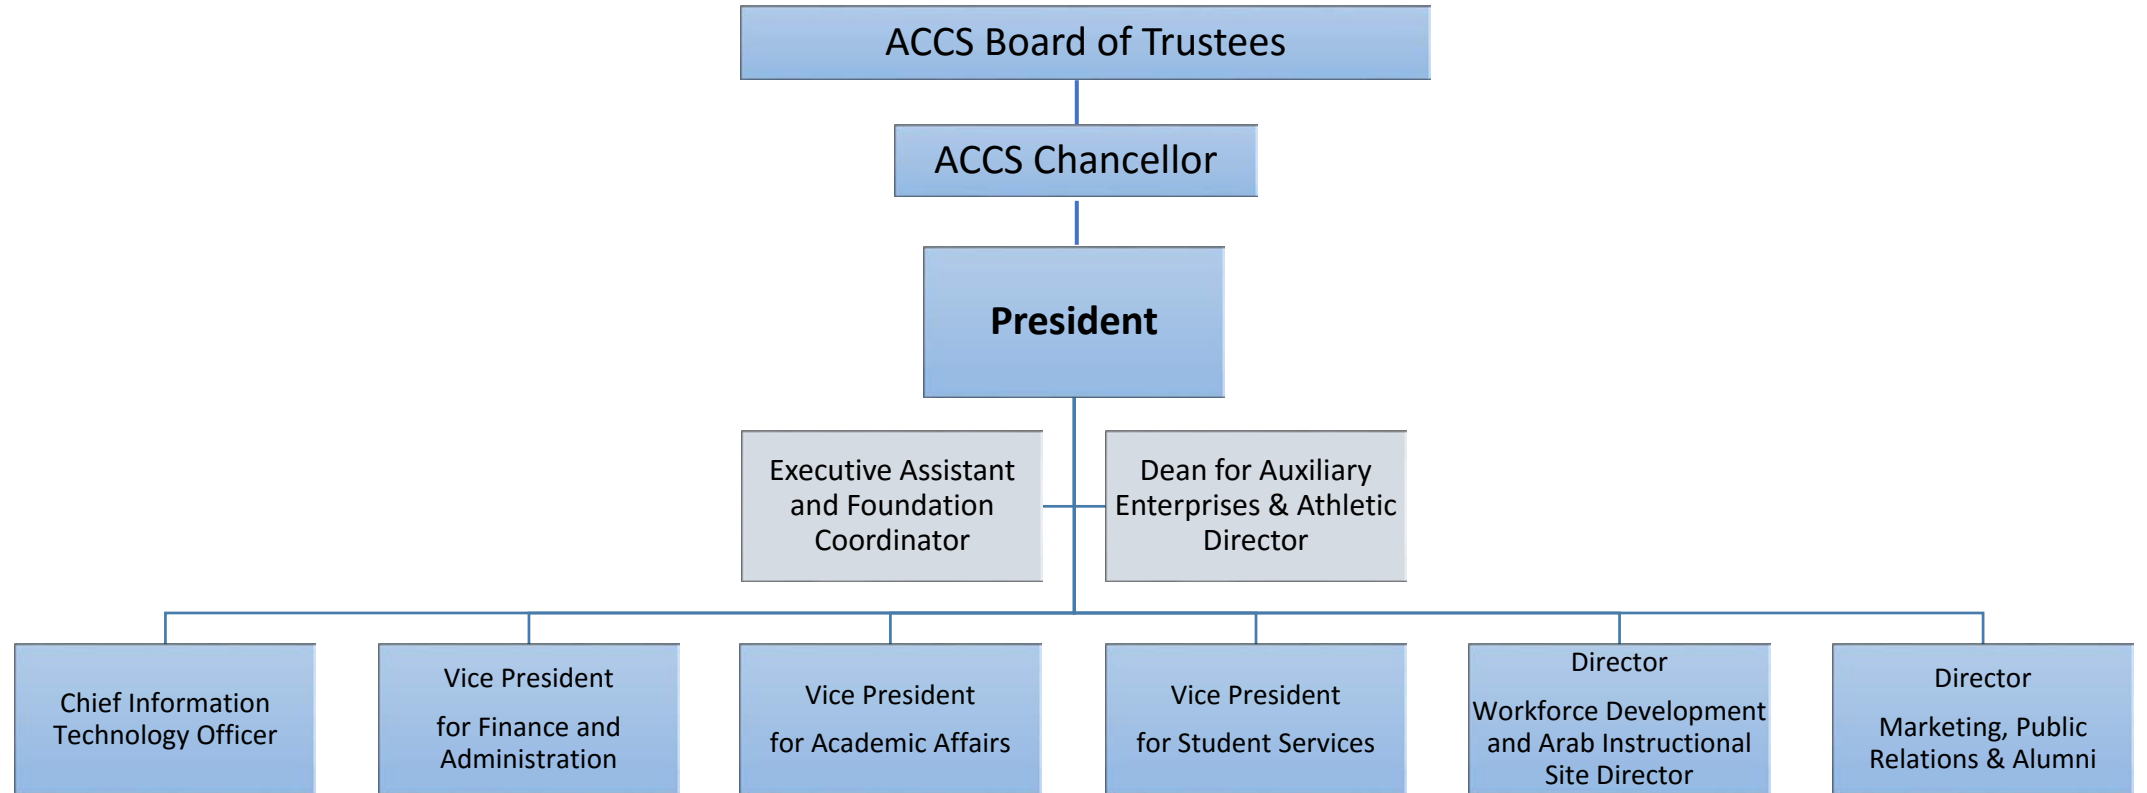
ACCS Board of Trustees

ACCS Chancellor

President

Executive Assistant and Foundation Coordinator

Dean for Auxiliary Enterprises & Athletic Director

Chief Information Technology Officer

Vice President

for Finance and Administration

Vice President

for Academic Affairs

Vice President

for Student Services

Director

Workforce Development and Arab Instructional Site Director

Director

Marketing, Public Relations & Alumni